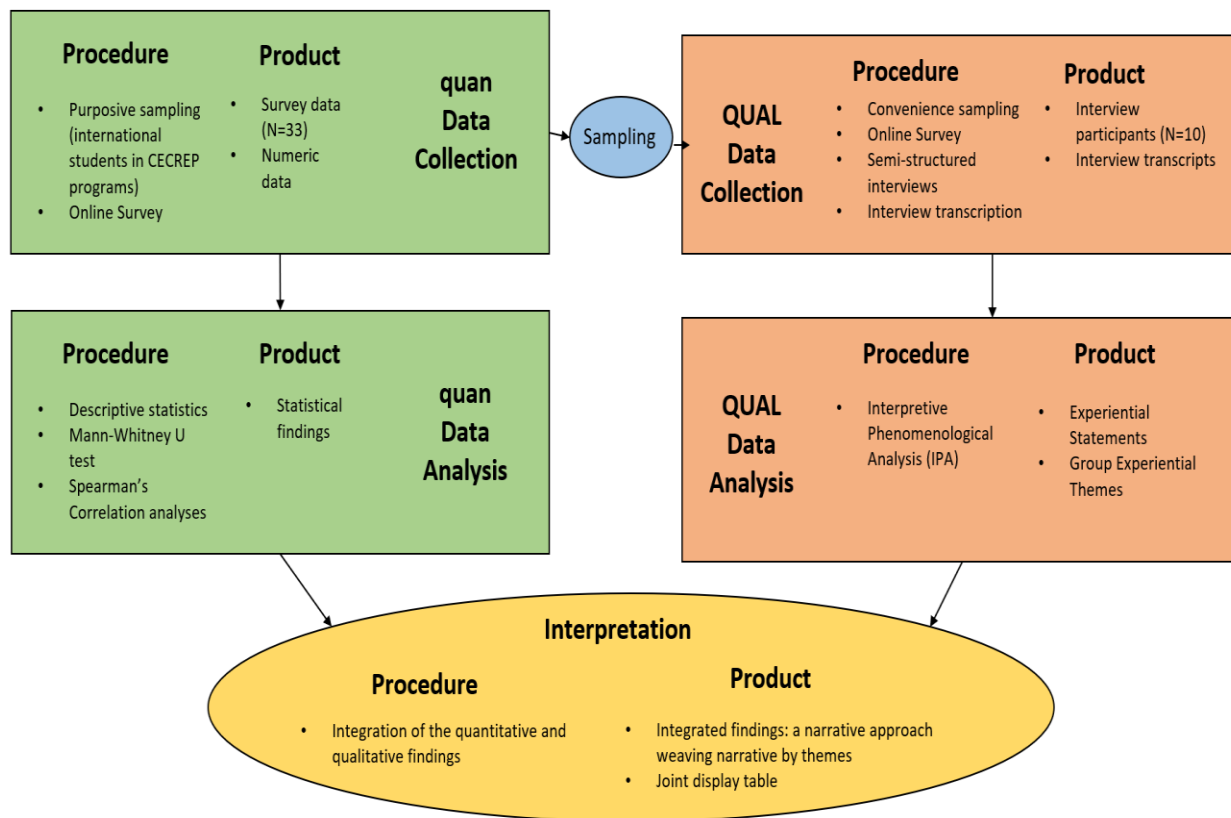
Procedure

- Purposive sampling (international students in CECREP programs)
- Online Survey

Product

- Survey data (N=33)
- Numeric data

quan Data Collection

Sampling

QUAL Data Collection

Procedure

- Convenience sampling
- Online Survey
- Semi-structured interviews
- Interview transcription

Product

- Interview participants (N=10)
- Interview transcripts

Procedure

- Descriptive statistics
- Mann-Whitney U test
- Spearman's Correlation analyses

Product

- Statistical findings

quan Data Analysis

QUAL Data Analysis

Procedure

- Interpretive Phenomenological Analysis (IPA)

Product

- Experiential Statements
- Group Experiential Themes

Interpretation

Procedure

- Integration of the quantitative and qualitative findings

Product

- Integrated findings: a narrative approach weaving narrative by themes
- Joint display table